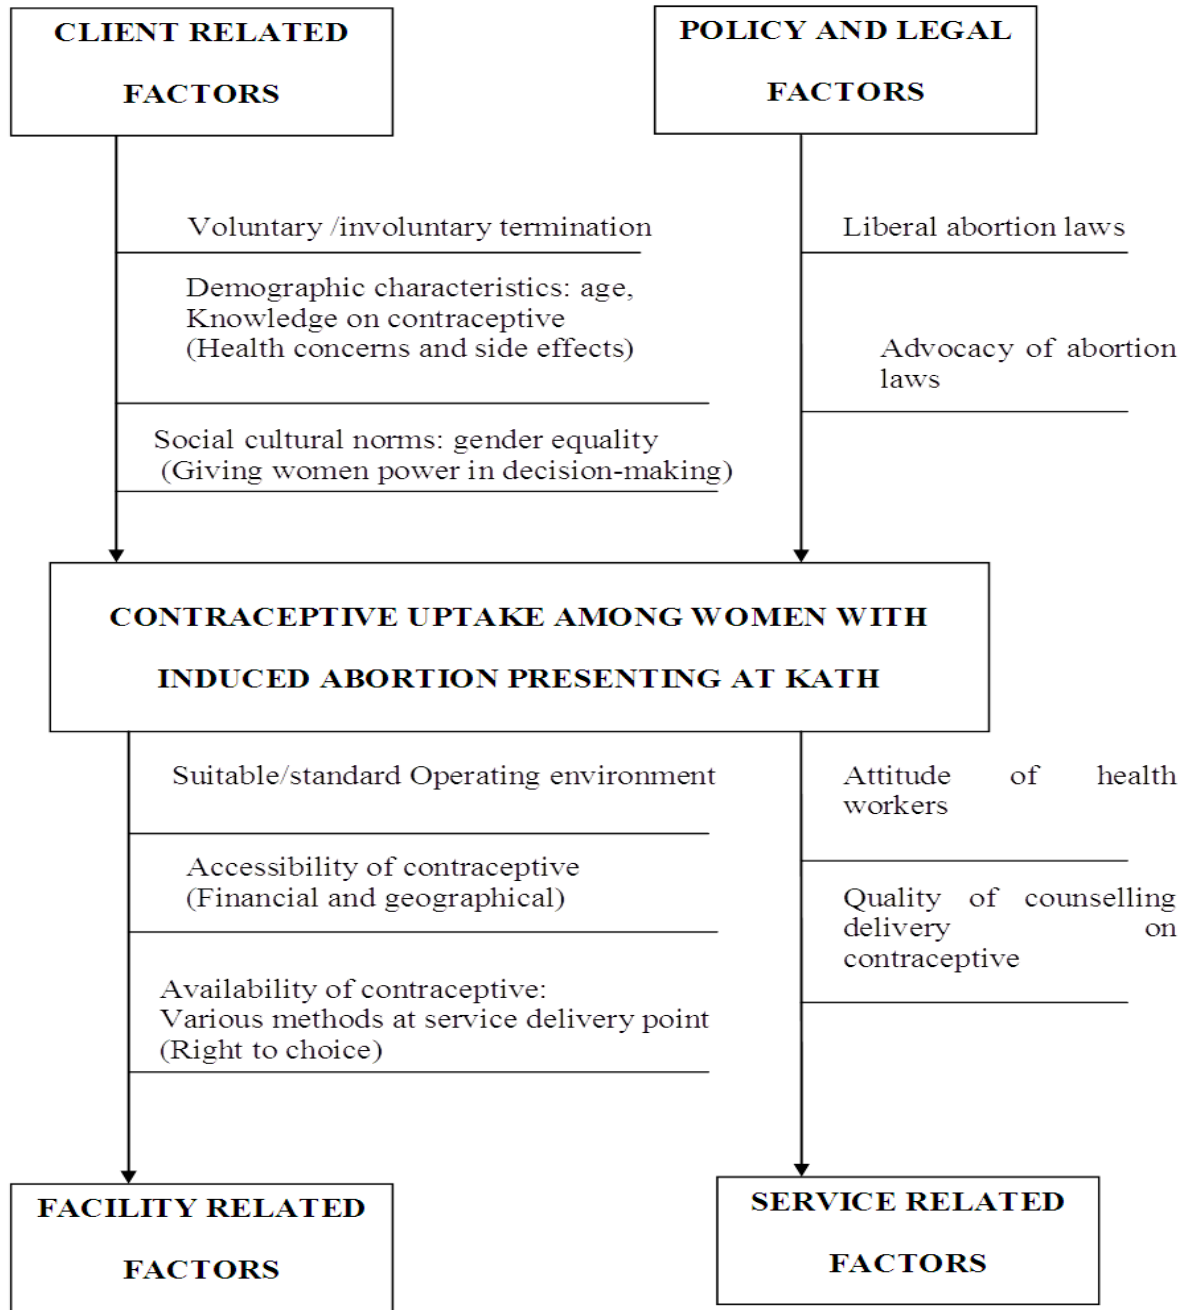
CLIENT RELATED FACTORS

POLICY AND LEGAL FACTORS

Voluntary /involuntary termination

Demographic characteristics: age, Knowledge on contraceptive (Health concerns and side effects)

Social cultural norms: gender equality (Giving women power in decision-making)

Liberal abortion laws

Advocacy of abortion laws

CONTRACEPTIVE UPTAKE AMONG WOMEN WITH INDUCED ABORTION PRESENTING AT KATH

Suitable/standard Operating environment

Accessibility of contraceptive (Financial and geographical)

Availability of contraceptive: Various methods at service delivery point (Right to choice)

Attitude of health workers

Quality of counselling delivery on contraceptive

FACILITY RELATED FACTORS

SERVICE RELATED FACTORS